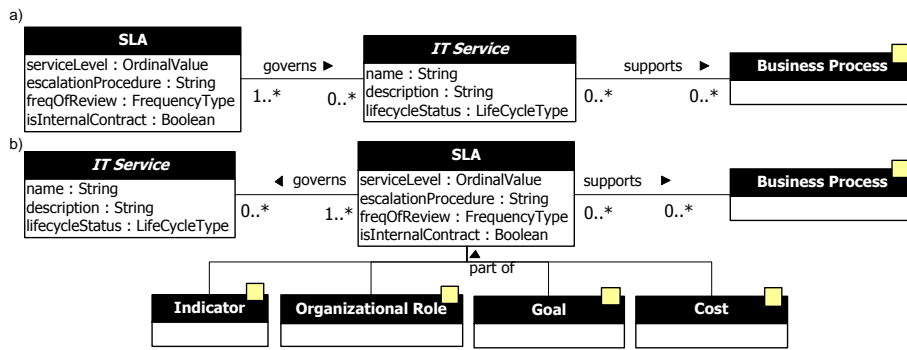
a)

SLA
serviceLevel : OrdinalValue
escalationProcedure : String
freqOfReview : FrequencyType
isInternalContract : Boolean

governs ▶
1..*
0..*

IT Service
name : String
description : String
lifecycleStatus : LifeCycleType

supports ▶
0..*
0..*

Business Process

b)

IT Service
name : String
description : String
lifecycleStatus : LifeCycleType

◀ governs
0..*
1..*

SLA
serviceLevel : OrdinalValue
escalationProcedure : String
freqOfReview : FrequencyType
isInternalContract : Boolean

supports ▶
0..*
0..*

Business Process

part of

Indicator

Organizational Role

Goal

Cost